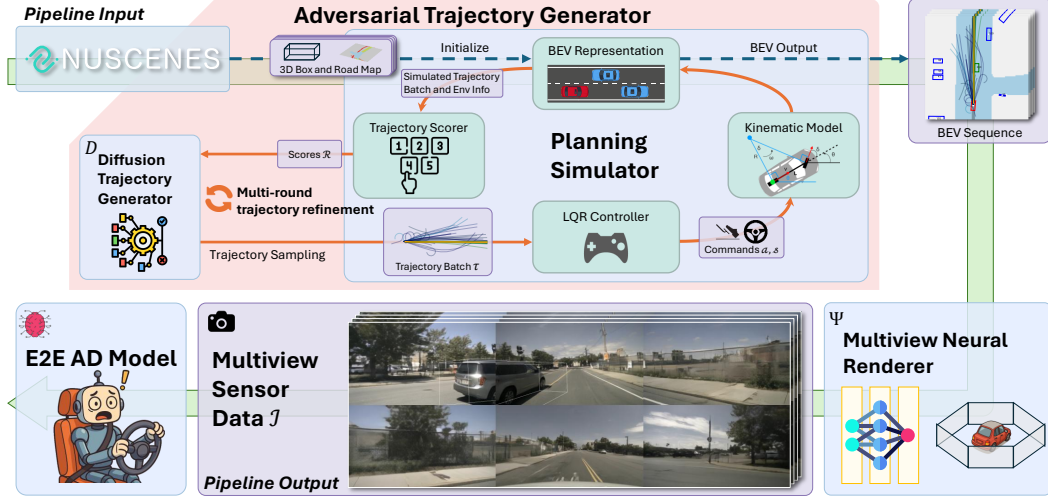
Pipeline Input

NUSCENES

Adversarial Trajectory Generator

3D Box and Road Map

Initialize

BEV Representation

BEV Output

BEV Sequence

Simulated Trajectory Batch and Env Info

$D$ Diffusion Trajectory Generator

Scores $\mathcal{R}$

Trajectory Scorer

1 2 3 4 5

Planning Simulator

Kinematic Model

Multi-round trajectory refinement

Trajectory Sampling

Trajectory Batch $\mathcal{T}$

LQR Controller

Commands $a, s$

E2E AD Model

Multiview Sensor Data $\mathcal{I}$

Pipeline Output

$\Psi$ Multiview Neural Renderer